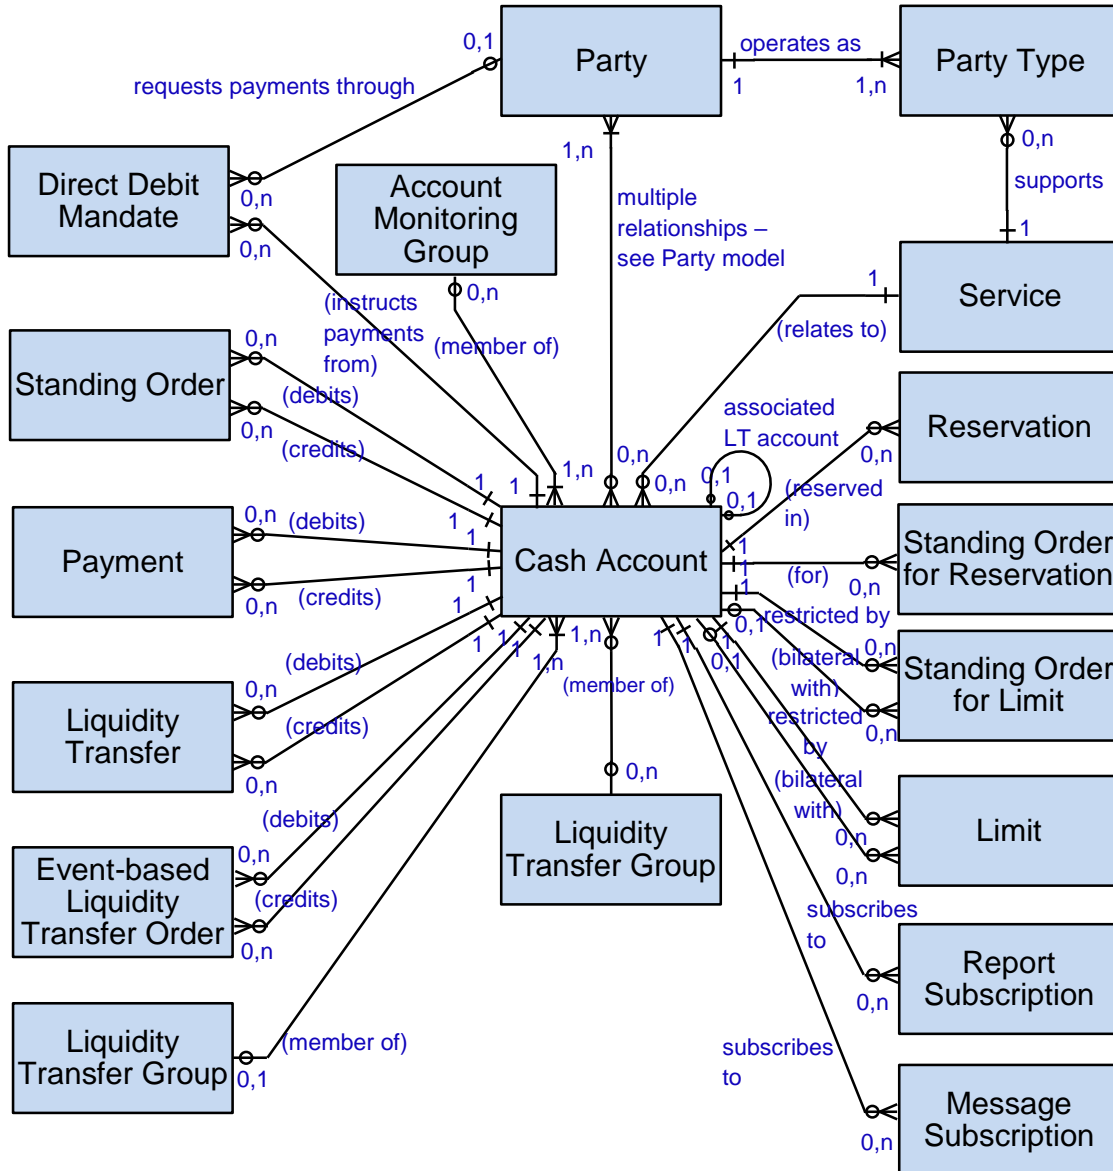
Party

0,1

requests payments through

operates as

1

1,n

Party Type

Direct Debit Mandate

0,n

0,n

Account Monitoring Group

1,n

multiple relationships – see Party model

0,n

supports

1

Service

0,n

(instructs payments from)

(member of)

1

(relates to)

Standing Order

0,n

(debits)

0,n

(credits)

associated LT account

Reservation

0,n

1

1

1,n

0,n

0,n

0,1

0,1

(reserved in)

Payment

0,n

(debits)

1

1

Cash Account

1

Standing Order for Reservation

1

1

(for)

0,n

0,n

(credits)

1

1

1

restricted by

0,1

Liquidity Transfer

(debits)

0,n

(credits)

0,n

1

1

1

1,n

1,n

(member of)

1

1

0,1

(bilateral with)

0,n

restricted by

(bilateral with)

0,n

Standing Order for Limit

0,n

Liquidity Transfer Group

Limit

0,n

0,n

(debits)

Event-based Liquidity Transfer Order

0,n

(credits)

0,n

subscribes to

Report Subscription

0,n

Liquidity Transfer Group

0,1

(member of)

subscribes to

Message Subscription

0,n